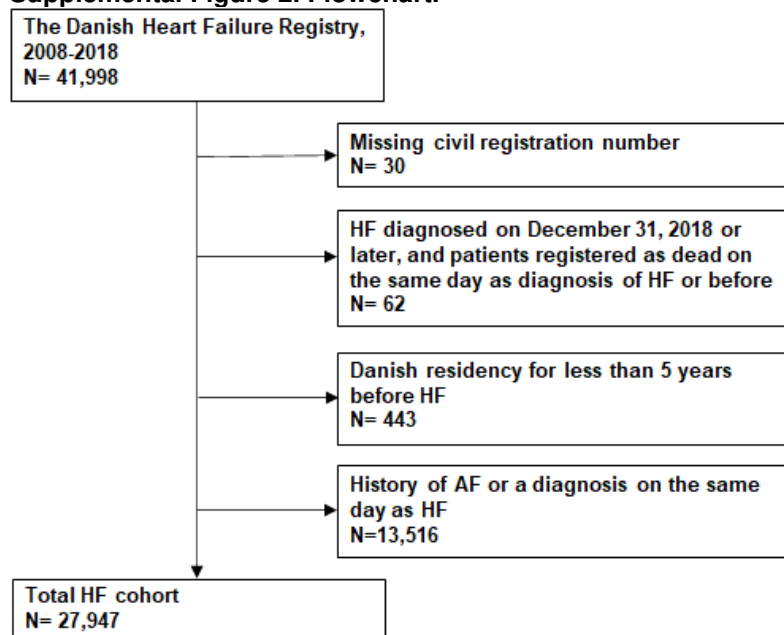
Supplemental Figure 1. Flowchart.

The Danish Heart Failure Registry, 2008-2018
N= 41,998

Missing civil registration number
N= 30

HF diagnosed on December 31, 2018 or later, and patients registered as dead on the same day as diagnosis of HF or before
N= 62

Danish residency for less than 5 years before HF
N= 443

History of AF or a diagnosis on the same day as HF
N=13,516

Total HF cohort
N= 27,947